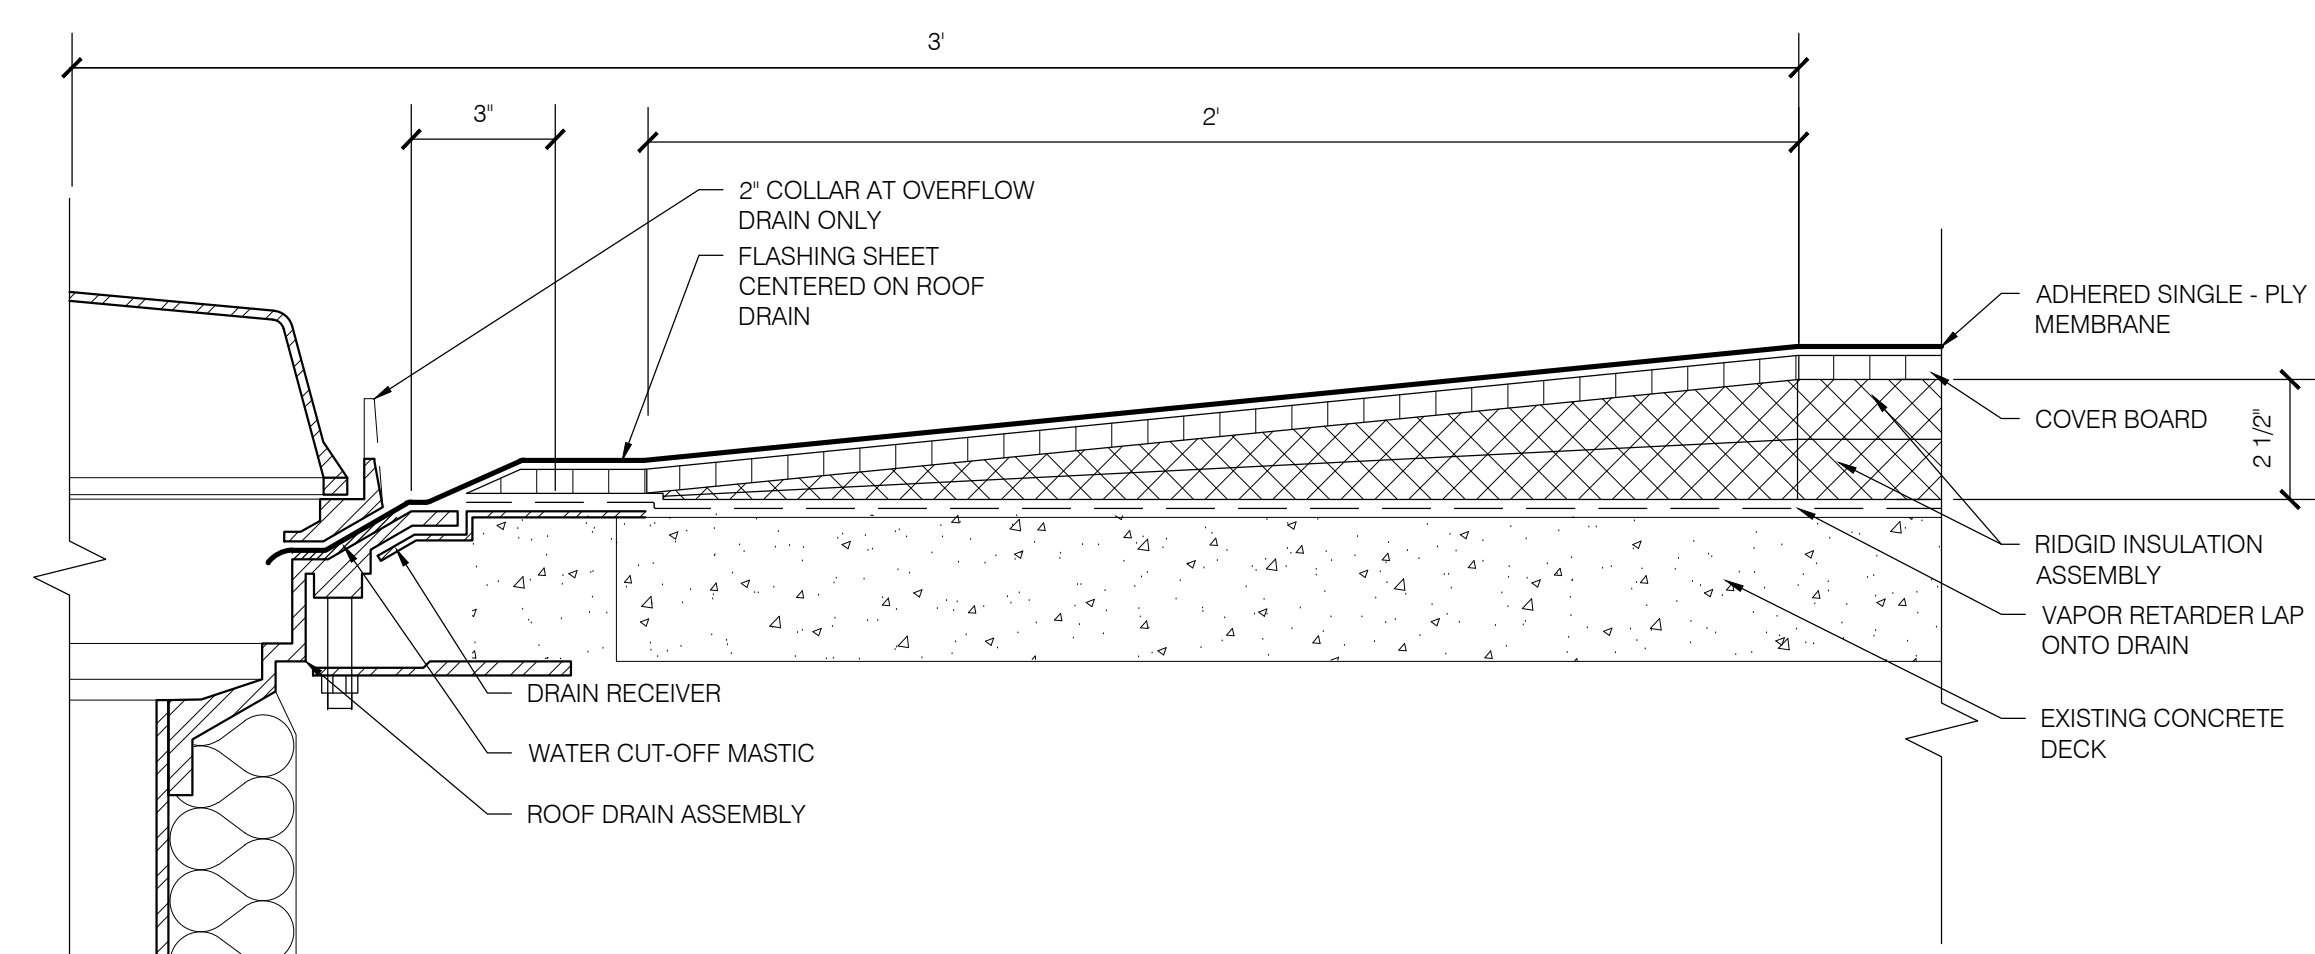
3'

3"

2'

2" COLLAR AT OVERFLOW DRAIN ONLY

FLASHING SHEET CENTERED ON ROOF DRAIN

ADHERED SINGLE - PLY MEMBRANE

COVER BOARD

2 1/2"

RIDGID INSULATION ASSEMBLY

VAPOR RETARDER LAP ONTO DRAIN

EXISTING CONCRETE DECK

DRAIN RECEIVER

WATER CUT-OFF MASTIC

ROOF DRAIN ASSEMBLY